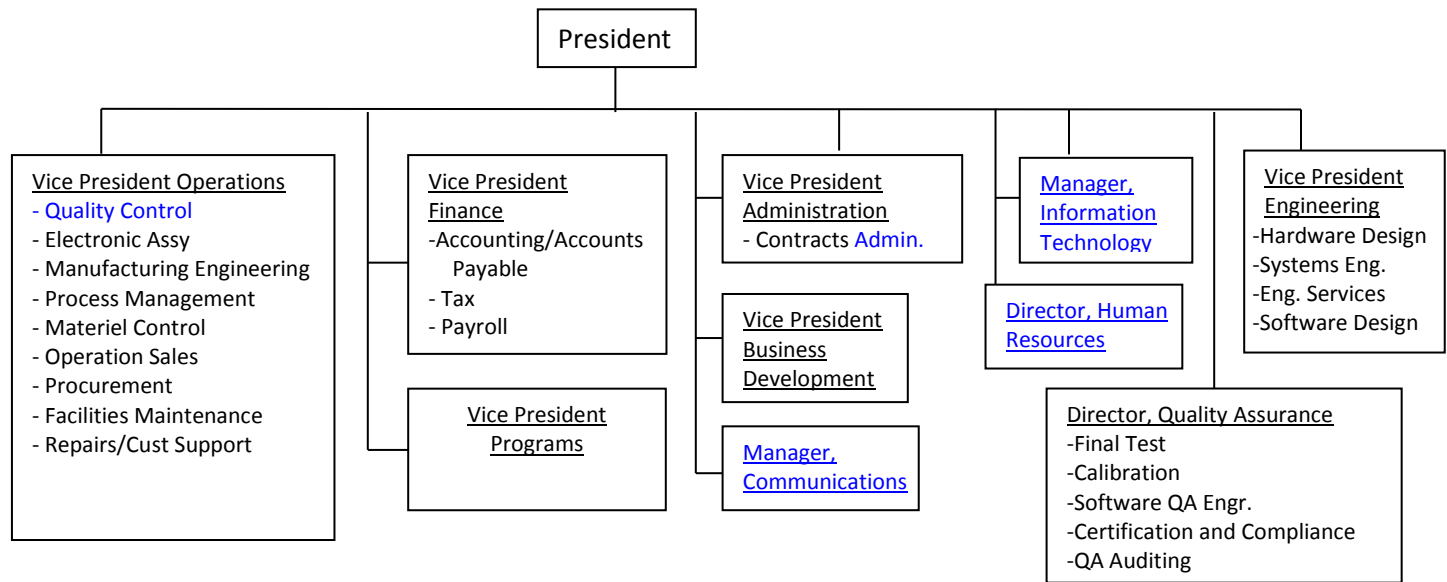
President

Vice President Operations
- Quality Control
- Electronic Assy
- Manufacturing Engineering
- Process Management
- Materiel Control
- Operation Sales
- Procurement
- Facilities Maintenance
- Repairs/Cust Support

Vice President Finance
-Accounting/Accounts Payable
- Tax
- Payroll

Vice President Programs

Vice President Administration
- Contracts Admin.

Vice President Business Development

Manager, Communications

Manager, Information Technology

Director, Human Resources

Vice President Engineering
-Hardware Design
-Systems Eng.
-Eng. Services
-Software Design

Director, Quality Assurance
-Final Test
-Calibration
-Software QA Engr.
-Certification and Compliance
-QA Auditing